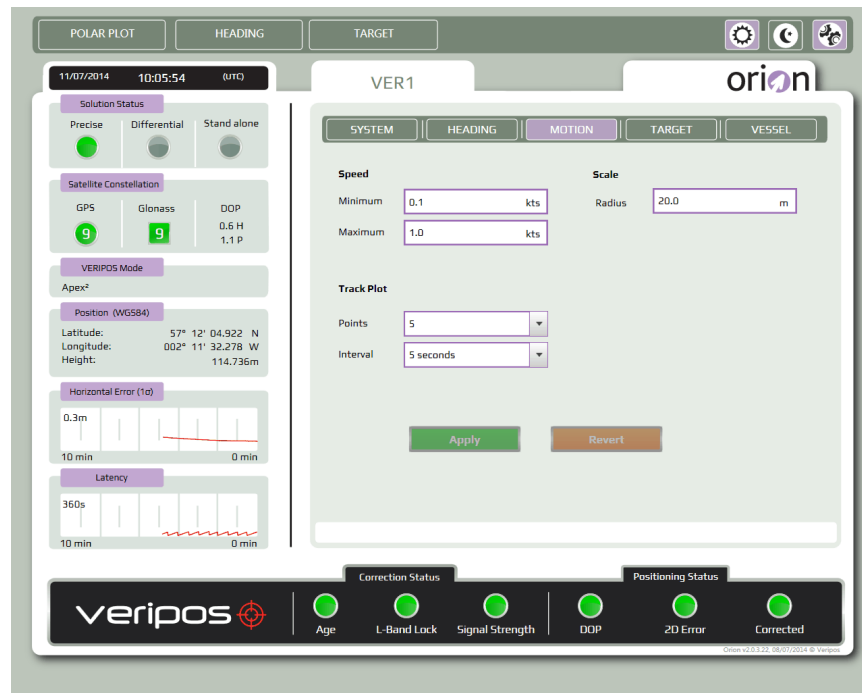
POLAR PLOT
HEADING
TARGET

11/07/2014 10:05:54 (UTC)

VER1

orion

Solution Status
Precise
Differential
Stand alone

Satellite Constellation
GPS
9
Glonass
9
DOP
0.6 H
1.1 P

VERIPOS Mode
Apex²

Position (WGS84)
Latitude: 57° 12' 04.922 N
Longitude: 002° 11' 32.278 W
Height: 114.736m

Horizontal Error (1σ)
0.3m
10 min
0 min

Latency
360s
10 min
0 min

SYSTEM
HEADING
MOTION
TARGET
VESSEL

Speed
Minimum 0.1 kts
Maximum 1.0 kts

Scale
Radius 20.0 m

Track Plot
Points 5
Interval 5 seconds

Apply
Revert

Correction Status
Positioning Status

veripos

Age
L-Band Lock
Signal Strength
DOP
2D Error
Corrected

Orion v2.0.3.22, 08/07/2014 © Veripos